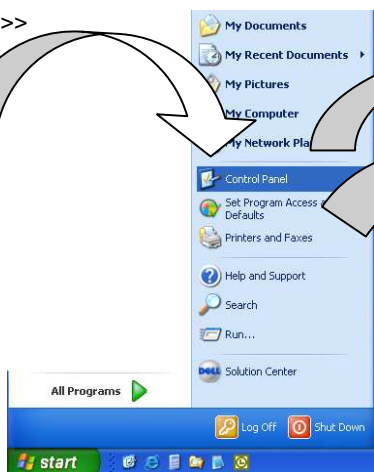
>>

My Documents
My Recent Documents
My Pictures
My Computer
My Network Pla
Control Panel
Set Program Access Defaults
Printers and Faxes
Help and Support
Search
Run...
Solution Center
All Programs
Log Off
Shut Down
start